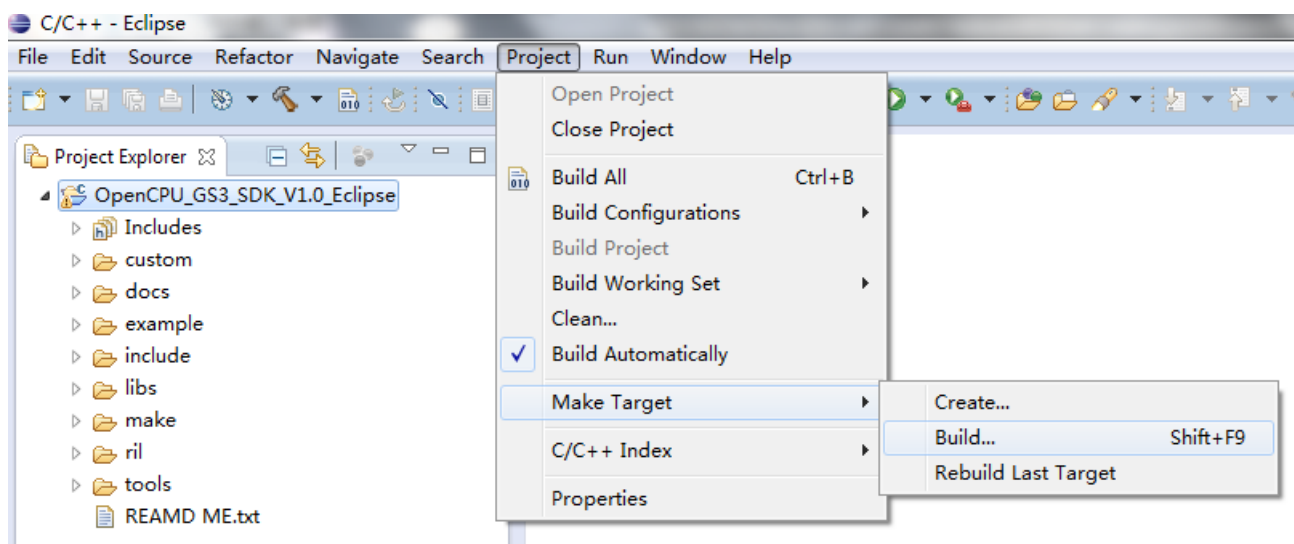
C/C++ - Eclipse

File Edit Source Refactor Navigate Search Project Run Window Help

Project Explorer

OpenCPU_GS3_SDK_V1.0_Eclipse
Includes
custom
docs
example
include
libs
make
ril
tools
REAMD ME.txt

Open Project
Close Project
Build All Ctrl+B
Build Configurations
Build Project
Build Working Set
Clean...
Build Automatically
Make Target
C/C++ Index
Properties

Create...
Build... Shift+F9
Rebuild Last Target